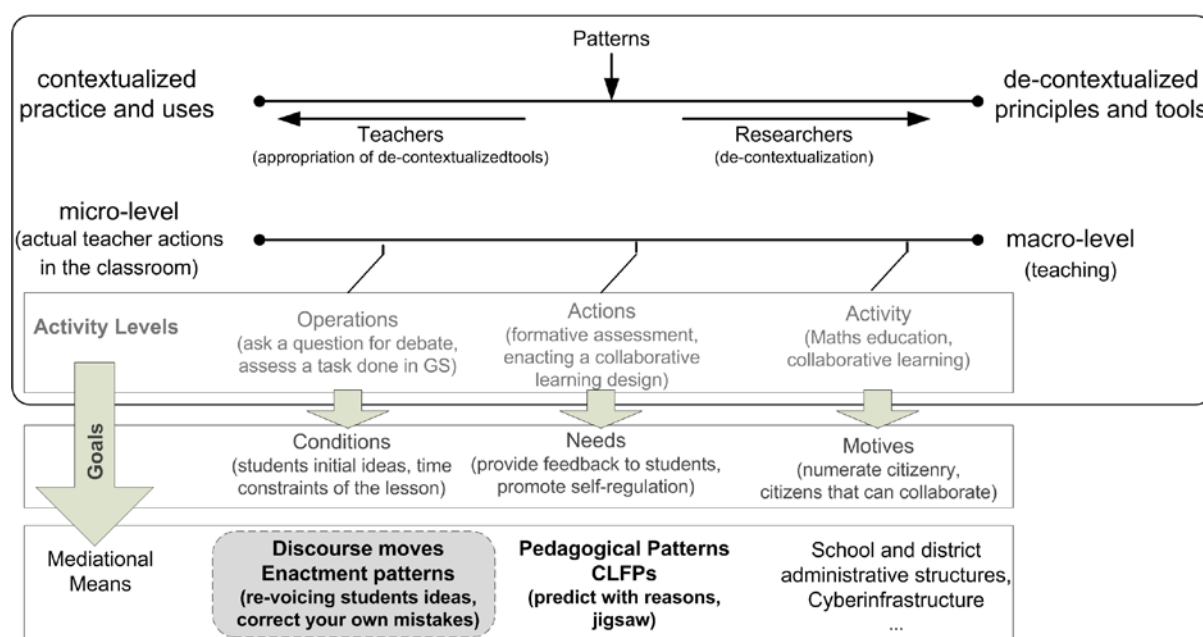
Patterns

contextualized practice and uses

de-contextualized principles and tools

Teachers
(appropriation of de-contextualizedtools)

Researchers
(de-contextualization)

micro-level
(actual teacher actions in the classroom)

macro-level
(teaching)

Activity Levels

Operations
(ask a question for debate, assess a task done in GS)

Actions
(formative assessment, enacting a collaborative learning design)

Activity
(Maths education, collaborative learning)

Goals

Conditions
(students initial ideas, time constraints of the lesson)

Needs
(provide feedback to students, promote self-regulation)

Motives
(numerate citizenry, citizens that can collaborate)

Mediational Means

**Discourse moves**
**Enactment patterns**
**(re-voicing students ideas, correct your own mistakes)**

**Pedagogical Patterns**
**CLFPs**
**(predict with reasons, jigsaw)**

School and district administrative structures, Cyberinfrastructure
...